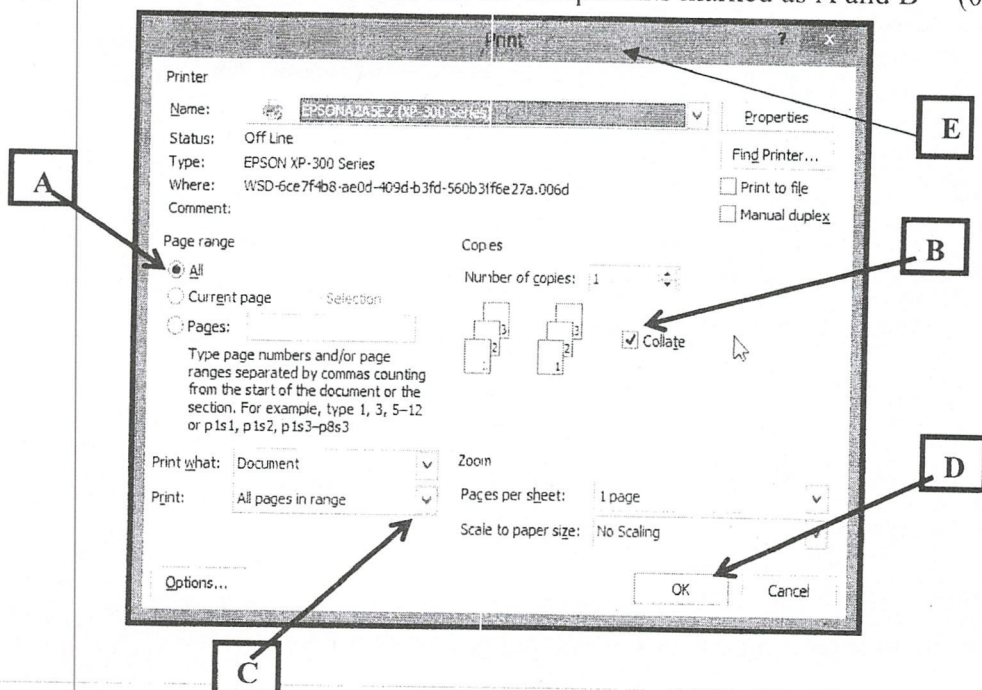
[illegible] labelled as A and D (0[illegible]

Print

?

Printer

Name: EPSONA2A5E2 (XP-300 Series)

Properties

Status: Off Line

Type: EPSON XP-300 Series

Where: WSD-6ce7f4b8-ae0d-409d-b3fd-560b31f6e27a.006d

Comment:

Find Printer...

Print to file

Manual duplex

E

A

Page range

All

Current page Selection

Pages:

Type page numbers and/or page ranges separated by commas counting from the start of the document or the section. For example, type 1, 3, 5–12 or p1s1, p1s2, p1s3–p8s3

Copies

Number of copies: 1

Collate

B

Print what: Document

Print: All pages in range

Zoom

Pages per sheet: 1 page

Scale to paper size: No Scaling

D

Options...

OK

Cancel

C